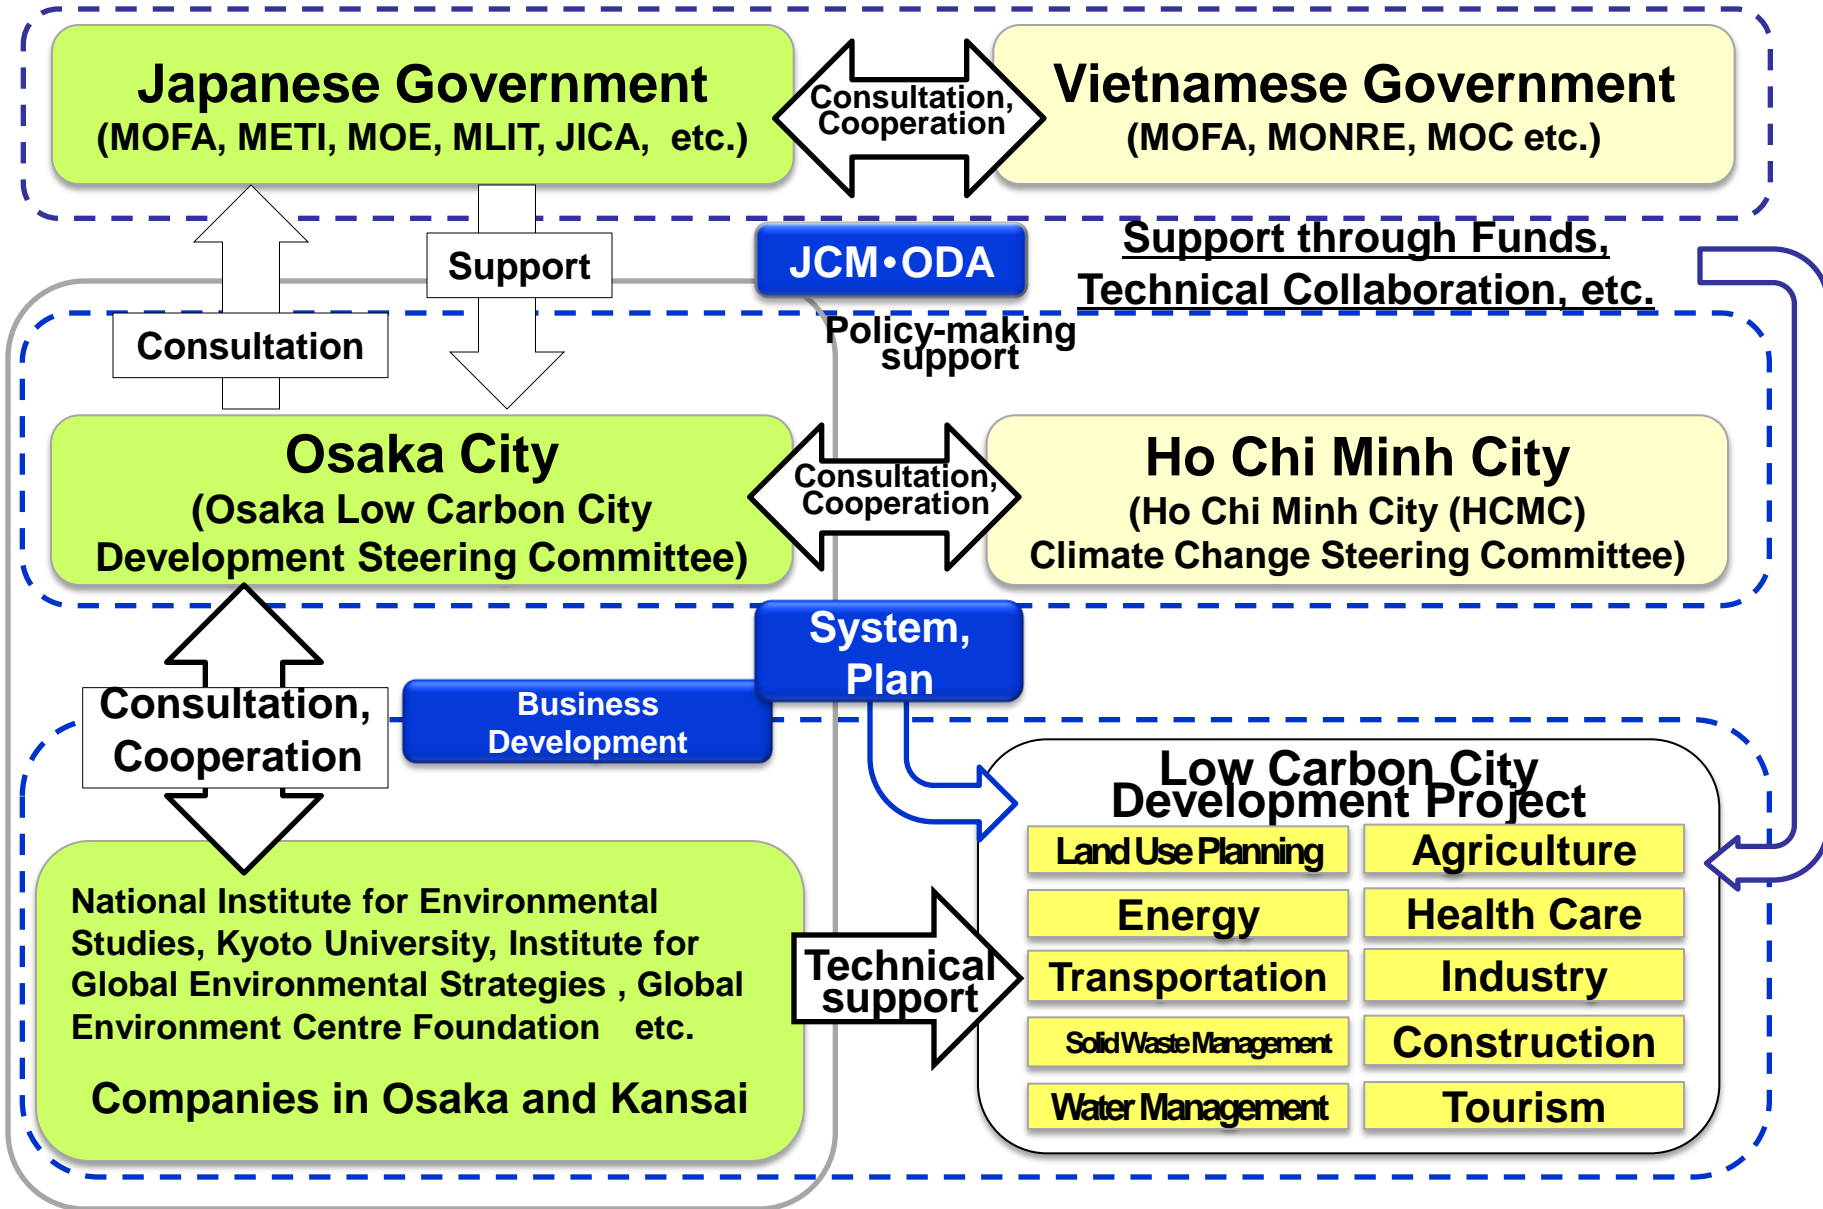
Japanese Government
(MOFA, METI, MOE, MLIT, JICA, etc.)

Consultation, Cooperation

Vietnamese Government
(MOFA, MONRE, MOC etc.)

Support

JCM•ODA

Support through Funds, Technical Collaboration, etc.

Consultation

Policy-making support

Osaka City
(Osaka Low Carbon City Development Steering Committee)

Consultation, Cooperation

Ho Chi Minh City
(Ho Chi Minh City (HCMC) Climate Change Steering Committee)

System, Plan

Consultation, Cooperation

Business Development

Low Carbon City Development Project

| Land Use Planning | Agriculture |
|---|---|
| Energy | Health Care |
| Transportation | Industry |
| Solid Waste Management | Construction |
| Water Management | Tourism |

National Institute for Environmental Studies, Kyoto University, Institute for Global Environmental Strategies , Global Environment Centre Foundation etc.

Companies in Osaka and Kansai

Technical support